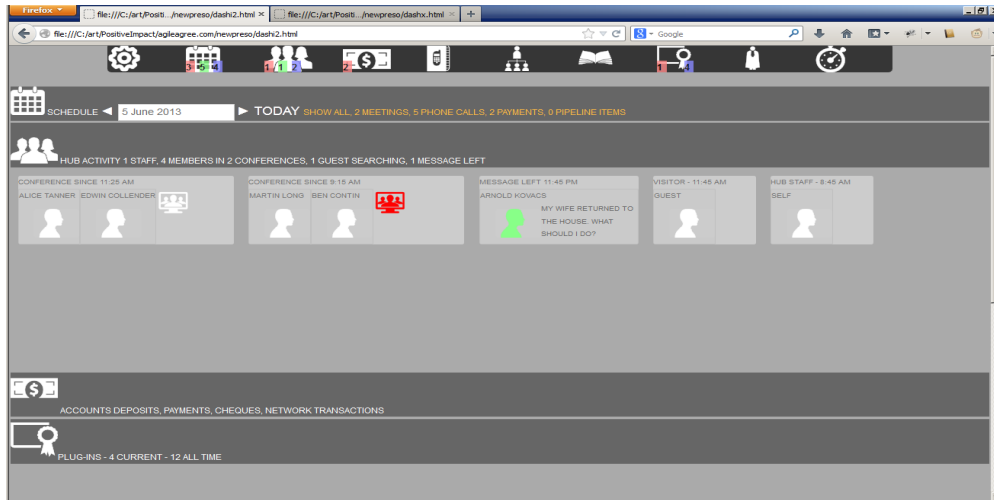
Firefox

file:///C:/art/Positi.../newpreso/dashi2.html ×

file:///C:/art/Positi.../newpreso/dashx.html ×

+

file:///C:/art/PositiveImpact/agileagree.com/newpreso/dashi2.html

Google

3 5 4

1 1 2

2

1 4

SCHEDULE ◄ 5 June 2013 ► TODAY SHOW ALL, 2 MEETINGS, 5 PHONE CALLS, 2 PAYMENTS, 0 PIPELINE ITEMS

HUB ACTIVITY 1 STAFF, 4 MEMBERS IN 2 CONFERENCES, 1 GUEST SEARCHING, 1 MESSAGE LEFT

CONFERENCE SINCE 11:25 AM

ALICE TANNER EDWIN COLLENDER

CONFERENCE SINCE 9:15 AM

MARTIN LONG BEN CONTIN

MESSAGE LEFT 11:45 PM

ARNOLD KOVACS

MY WIFE RETURNED TO THE HOUSE. WHAT SHOULD I DO?

VISITOR - 11:45 AM

GUEST

HUB STAFF - 8:45 AM

SELF

ACCOUNTS DEPOSITS, PAYMENTS, CHEQUES, NETWORK TRANSACTIONS

PLUG-INS - 4 CURRENT - 12 ALL TIME